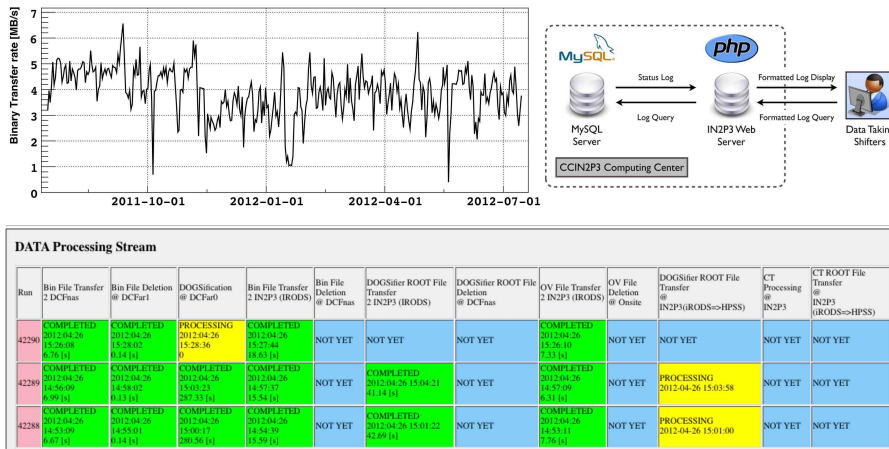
Binary Transfer rate [MB/s]

7
6
5
4
3
2
1
0

2011-10-01 2012-01-01 2012-04-01 2012-07-01

MySQL
php

Status Log
Log Query
Formatted Log Display
Formatted Log Query

MySQL Server
IN2P3 Web Server
Data Takin Shifters

CCIN2P3 Computing Center

DATA Processing Stream

| Run | Bin File Transfer 2 DCFnas | Bin File Deletion @ DCFar1 | DOGSification @ DCFar0 | Bin File Transfer 2 IN2P3 (IRODS) | Bin File Deletion @ DCFnas | DOGSifier ROOT File Transfer 2 IN2P3 (IRODS) | DOGSifier ROOT File Deletion @ DCFnas | OV File Transfer 2 IN2P3 (IRODS) | OV File Deletion @ Onsite | DOGSifier ROOT File Transfer @ IN2P3(iRODS=>HPSS) | CT Processing @ IN2P3 | CT ROOT File Transfer @ IN2P3 (iRODS=>HPSS) |
|---|---|---|---|---|---|---|---|---|---|---|---|---|
| 42290 | COMPLETED 2012:04:26 15:26:08 6.76 [s] | COMPLETED 2012:04:26 15:28:02 0.14 [s] | PROCESSING 2012:04:26 15:28:36 0 | COMPLETED 2012:04:26 15:27:44 18.63 [s] | NOT YET | NOT YET | NOT YET | COMPLETED 2012:04:26 15:26:10 7.33 [s] | NOT YET | NOT YET | NOT YET | NOT YET |
| 42289 | COMPLETED 2012:04:26 14:56:09 6.99 [s] | COMPLETED 2012:04:26 14:58:02 0.13 [s] | COMPLETED 2012:04:26 15:03:23 287.33 [s] | COMPLETED 2012:04:26 14:57:37 15.54 [s] | NOT YET | COMPLETED 2012:04:26 15:04:21 41.14 [s] | NOT YET | COMPLETED 2012:04:26 14:57:09 6.31 [s] | NOT YET | PROCESSING 2012-04-26 15:03:58 | NOT YET | NOT YET |
| 42288 | COMPLETED 2012:04:26 14:53:09 6.67 [s] | COMPLETED 2012:04:26 14:55:01 0.14 [s] | COMPLETED 2012:04:26 15:00:17 280.56 [s] | COMPLETED 2012:04:26 14:54:39 15.59 [s] | NOT YET | COMPLETED 2012:04:26 15:01:22 42.69 [s] | NOT YET | COMPLETED 2012:04:26 14:53:11 7.76 [s] | NOT YET | PROCESSING 2012-04-26 15:01:00 | NOT YET | NOT YET |